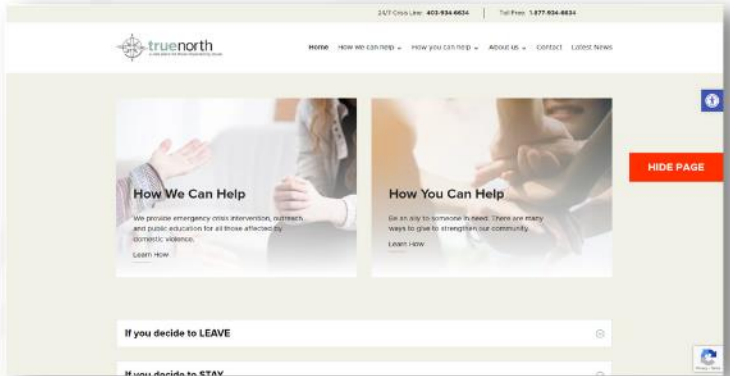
24/7 Crisis Line: 403-934-6634 | Toll Free: 1-877-934-6634

truenorth

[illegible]

Home How we can help ⌄ How you can help ⌄ About us ⌄ Contact Latest News

How We Can Help

We provide emergency crisis intervention, outreach and public education for all those affected by domestic violence.

Learn How

How You Can Help

Be an ally to someone in need. There are many ways to give to strengthen our community.

Learn How

HIDE PAGE

If you decide to LEAVE

If you decide to STAY